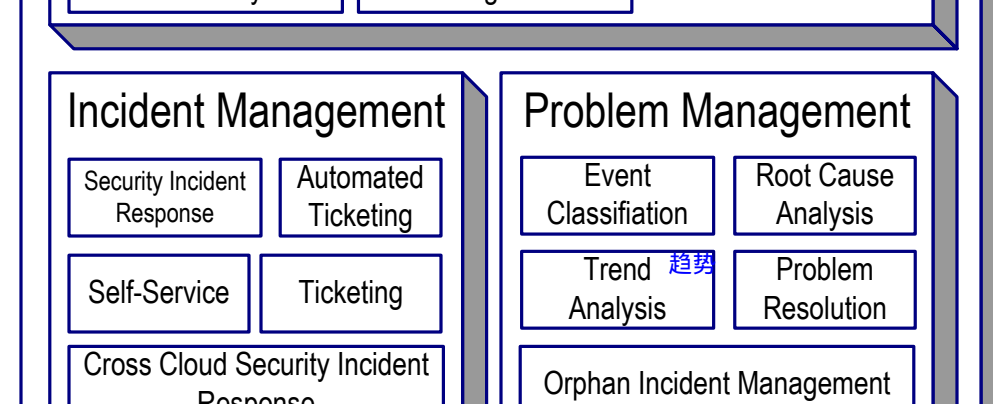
Incident Management

Security Incident Response

Automated Ticketing

Self-Service

Ticketing

Cross Cloud Security Incident Response

Problem Management

Event Classifiation

Root Cause Analysis

Trend Analysis

趋势

Problem Resolution

Orphan Incident Management